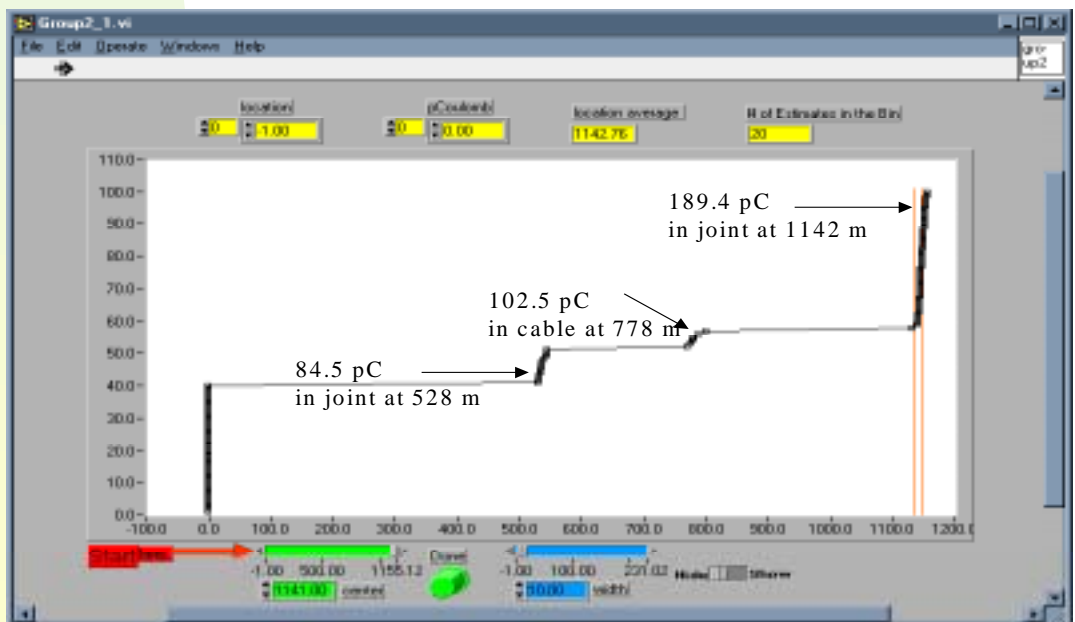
Group2_1.vi

File Edit Operate Windows Help

group2

location
0
-1.00

pCoulomb
0
0.00

location average
1142.76

# of Estimates in the Bin
20

110.0
100.0
90.0
80.0
70.0
60.0
50.0
40.0
30.0
20.0
10.0
0.0

-100.0 0.0 100.0 200.0 300.0 400.0 500.0 600.0 700.0 800.0 900.0 1000.0 1100.0 1200.0

189.4 pC
in joint at 1142 m

102.5 pC
in cable at 778 m

84.5 pC
in joint at 528 m

Start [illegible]

-1.00 500.00 1155.12
1141.00 center

Done!

-1.00 100.00 221.02
50.00 width

Hide Show